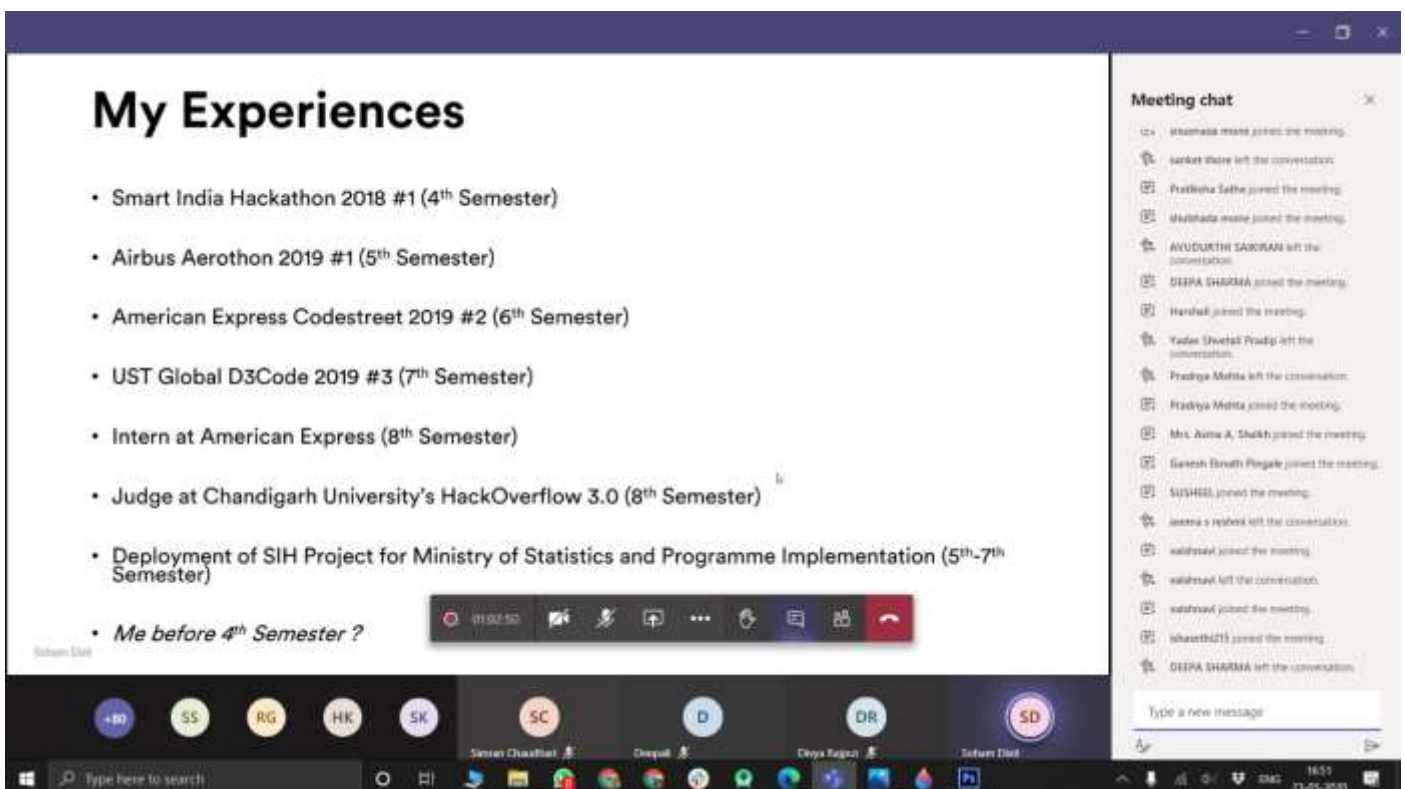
My Experiences

• Smart India Hackathon 2018 #1 (4$^{th}$ Semester)

• Airbus Aerothon 2019 #1 (5$^{th}$ Semester)

• American Express Codestreet 2019 #2 (6$^{th}$ Semester)

• UST Global D3Code 2019 #3 (7$^{th}$ Semester)

• Intern at American Express (8$^{th}$ Semester)

• Judge at Chandigarh University's HackOverflow 3.0 (8$^{th}$ Semester)

• Deployment of SIH Project for Ministry of Statistics and Programme Implementation (5$^{th}$-7$^{th}$ Semester)

• Me before 4$^{th}$ Semester ?

Soham Dixit

01:02:50

Meeting chat

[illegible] joined the meeting.
sanket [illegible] left the conversation.
Pratiksha Sathe joined the meeting.
Shubhada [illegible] joined the meeting.
AYUDURTHI SAIKIRAN left the conversation.
DEEPA SHARMA joined the meeting.
Harshali joined the meeting.
Yadav Shwetali Pradip left the conversation.
Pradnya Mehta left the conversation.
Pradnya Mehta joined the meeting.
Mrs. Asma A. Shaikh joined the meeting.
Ganesh Eknath Pingale joined the meeting.
SUSHEEL joined the meeting.
seema s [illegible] left the conversation.
vaishnavi joined the meeting.
vaishnavi left the conversation.
vaishnavi joined the meeting.
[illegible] joined the meeting.
DEEPA SHARMA left the conversation.

Type a new message

+80 SS RG HK SK SC D DR SD

Simran Chaudhari Deepali Divya Rajput Soham Dixit

Type here to search

ENG 16:51